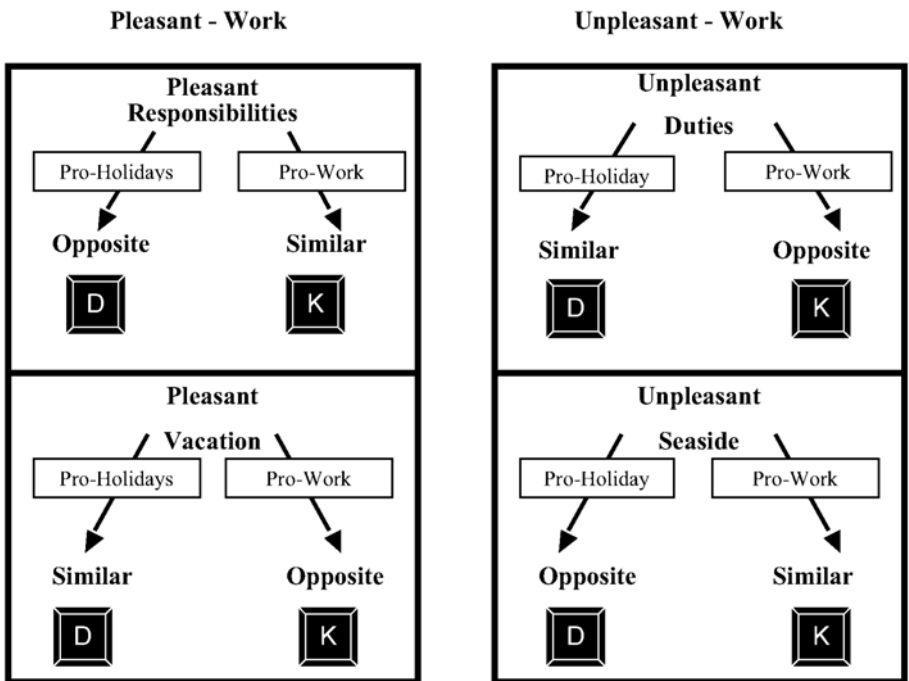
Pleasant - Work

Pleasant
Responsibilities

Pro-Holidays

Pro-Work

Opposite

Similar

D

K

Pleasant
Vacation

Pro-Holidays

Pro-Work

Similar

Opposite

D

K

Unpleasant - Work

Unpleasant
Duties

Pro-Holiday

Pro-Work

Similar

Opposite

D

K

Unpleasant
Seaside

Pro-Holiday

Pro-Work

Opposite

Similar

D

K